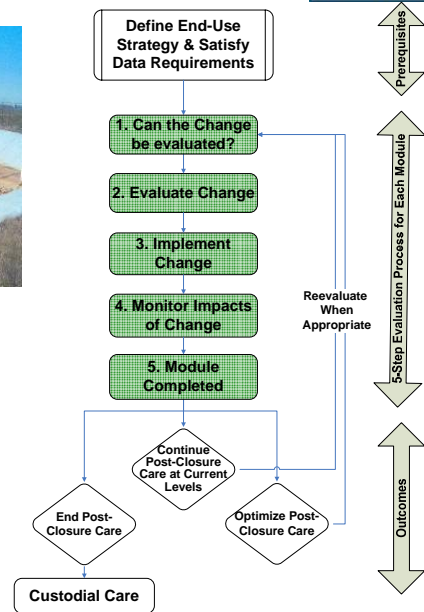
Define End-Use Strategy & Satisfy Data Requirements

1. Can the Change be evaluated?

2. Evaluate Change

3. Implement Change

4. Monitor Impacts of Change

5. Module Completed

Reevaluate When Appropriate

Continue Post-Closure Care at Current Levels

End Post-Closure Care

Optimize Post-Closure Care

Custodial Care

Prerequisites

5-Step Evaluation Process for Each Module

Outcomes